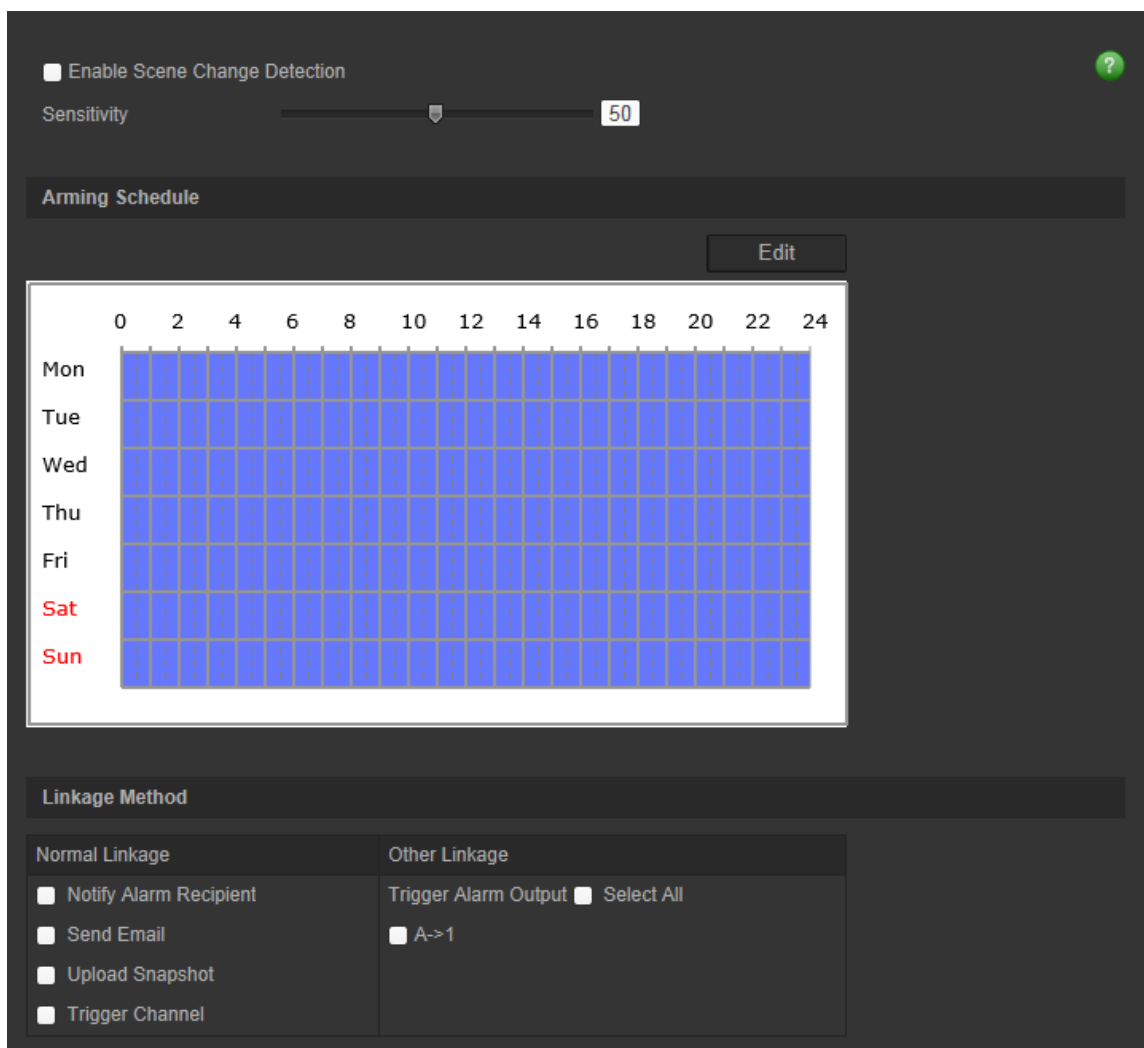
Enable Scene Change Detection

?

Sensitivity 50

Arming Schedule

Edit

0 2 4 6 8 10 12 14 16 18 20 22 24

Mon
Tue
Wed
Thu
Fri
Sat
Sun

Linkage Method

| Normal Linkage | Other Linkage |
|---|---|
| Notify Alarm Recipient | Trigger Alarm Output Select All |
| Send Email | A->1 |
| Upload Snapshot | |
| Trigger Channel | |